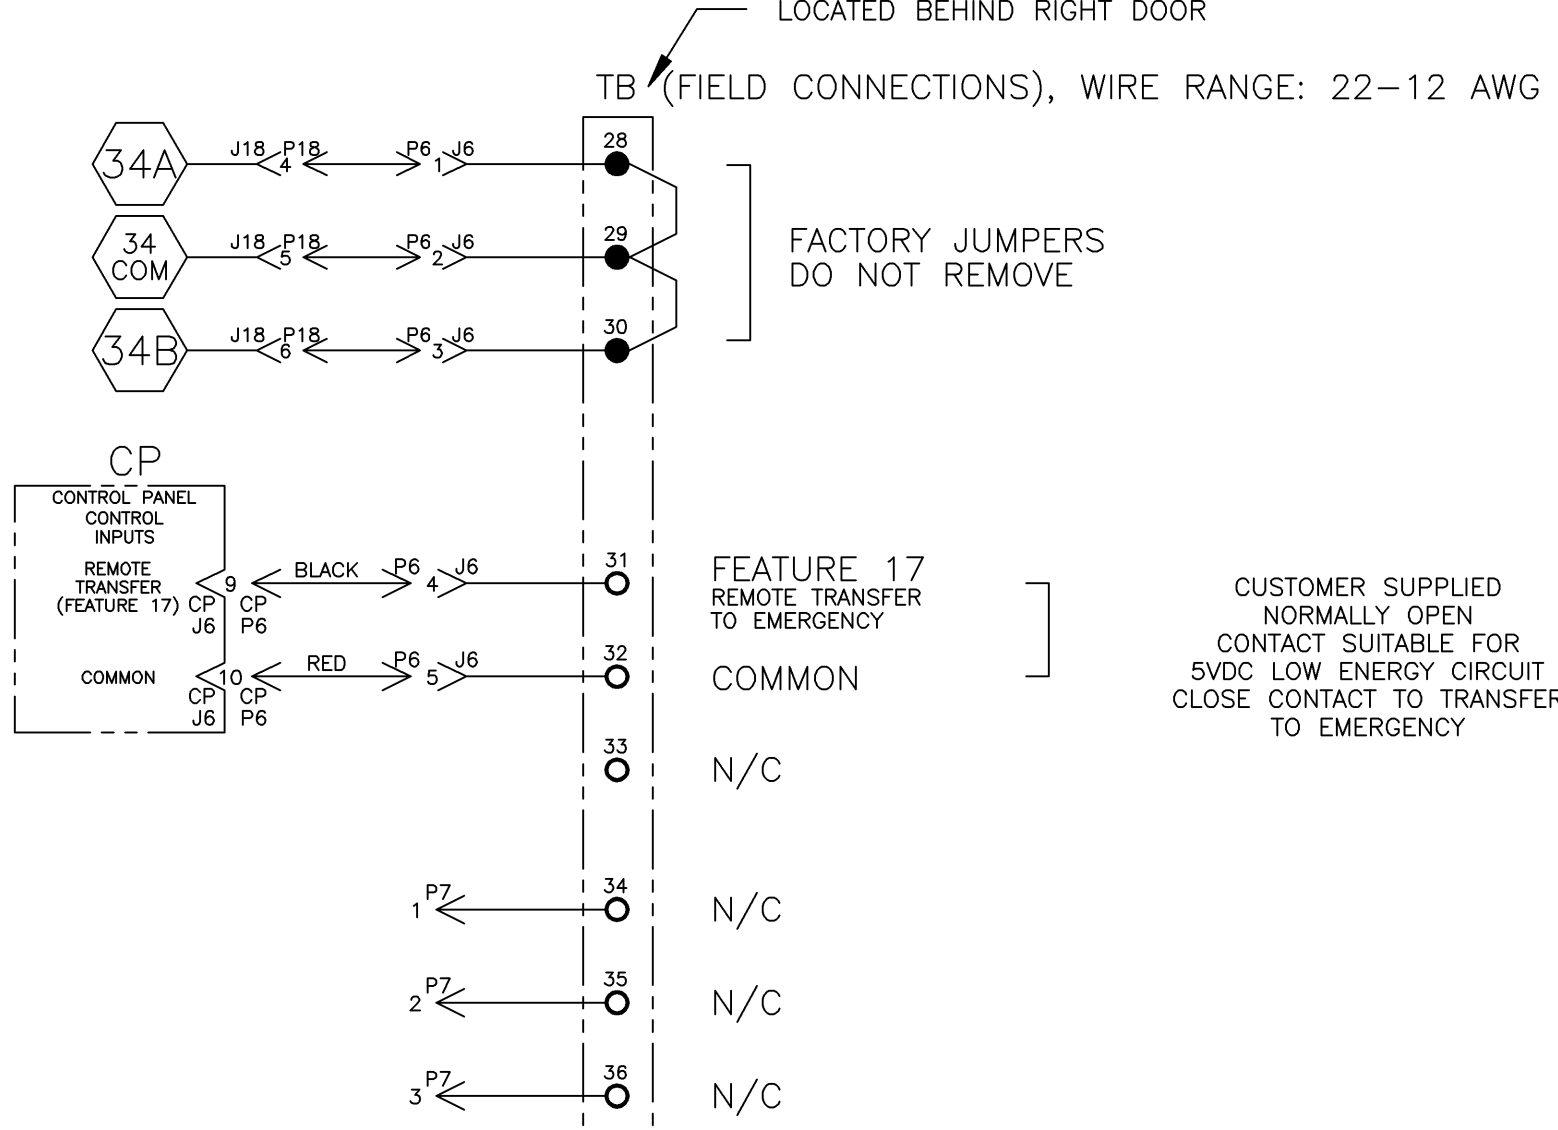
LOCATED BEHIND RIGHT DOOR

TB (FIELD CONNECTIONS), WIRE RANGE: 22–12 AWG

34A J18 P18 4 P6 J6 1 28

34 COM J18 P18 5 P6 J6 2 29

34B J18 P18 6 P6 J6 3 30

FACTORY JUMPERS
DO NOT REMOVE

CP
CONTROL PANEL
CONTROL
INPUTS
REMOTE
TRANSFER
(FEATURE 17) CP J6 9 CP P6 BLACK P6 4 J6 31
COMMON CP J6 10 CP P6 RED P6 5 J6 32

FEATURE 17
REMOTE TRANSFER
TO EMERGENCY

COMMON

CUSTOMER SUPPLIED
NORMALLY OPEN
CONTACT SUITABLE FOR
5VDC LOW ENERGY CIRCUIT
CLOSE CONTACT TO TRANSFER
TO EMERGENCY

33 N/C

1 P7 34 N/C

2 P7 35 N/C

3 P7 36 N/C